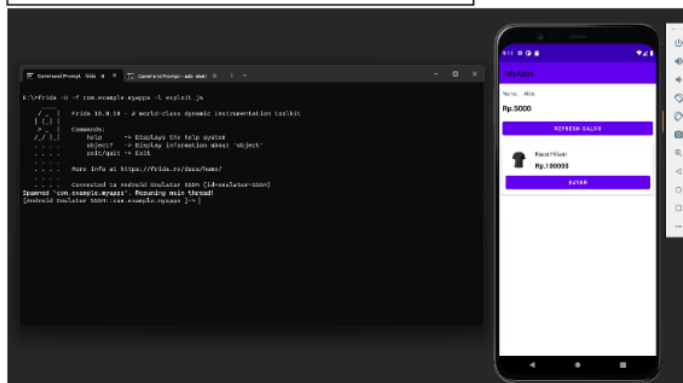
Command Prompt - frida -U ×   Command Prompt - adb shell ×   +   ⌄

E:\>frida -U -f com.example.myapps -l exploit.js

Frida 16.0.10 - A world-class dynamic instrumentation toolkit

Commands:
help -> Displays the help system
object? -> Display information about 'object'
exit/quit -> Exit

More info at https://frida.re/docs/home/

Connected to Android Emulator 5554 (id=emulator-5554)
Spawned `com.example.myapps`. Resuming main thread!
[Android Emulator 5554::com.example.myapps ]->

4:11

MyApps

Nama : Alice

Rp.5000

REFRESH SALDO

Kaos Hitam
Rp.100000

BAYAR